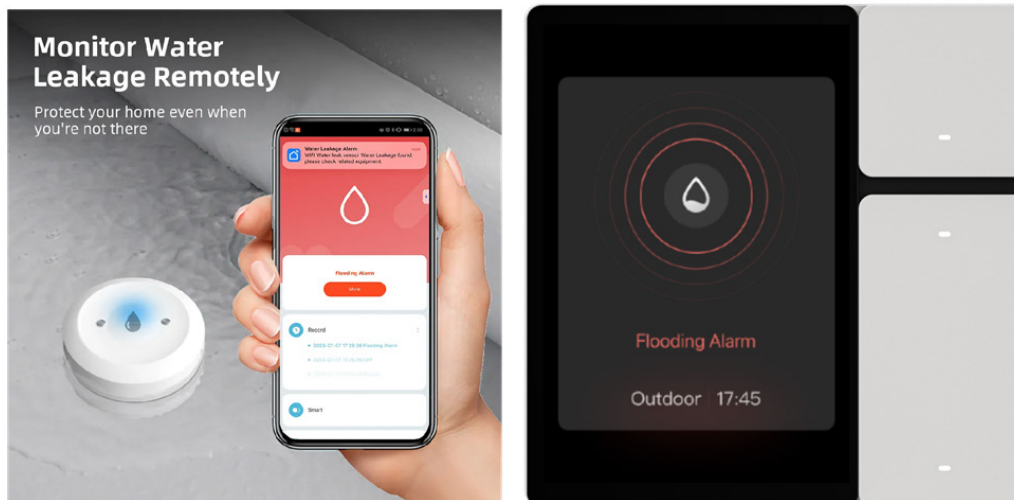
Monitor Water Leakage Remotely

Protect your home even when you're not there

Water Leakage Alarm
WIFI Water leak sensor: Water Leakage Sound, please check related equipment

Flooding Alarm

Mute

Record

2023-07-17 17:35:38 Flooding Alarm

2023-07-17 17:35:00 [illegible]

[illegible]

Smart

Flooding Alarm

Outdoor | 17:45